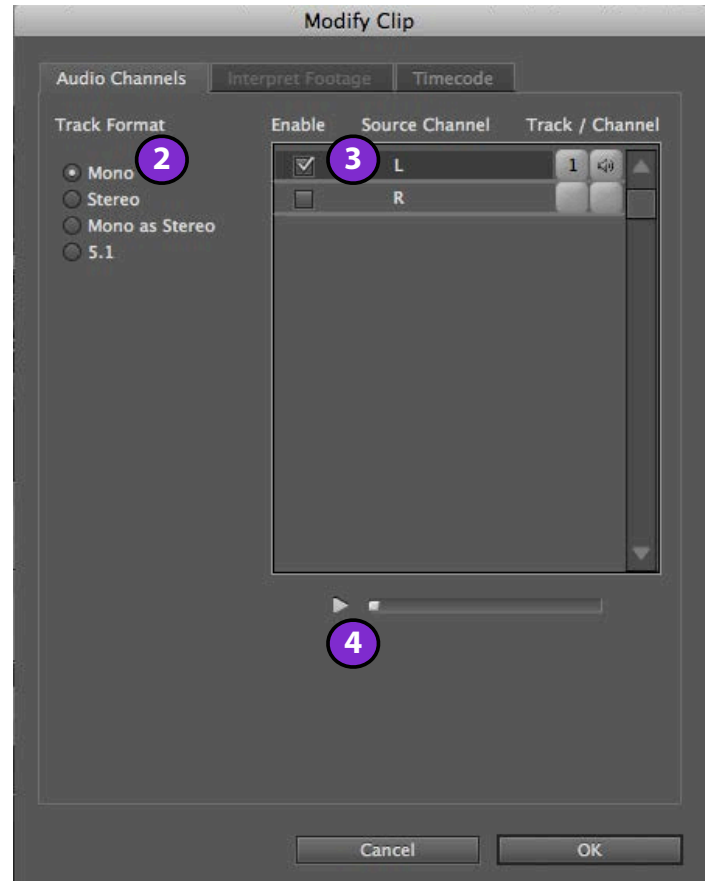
Modify Clip

Audio Channels | Interpret Footage | Timecode

Track Format

Mono
Stereo
Mono as Stereo
5.1

2

Enable | Source Channel | Track / Channel

3

| Enable | Source Channel | Track / Channel |
|---|---|---|
| ☑ | L | 1 |
| ☐ | R | |

4

Cancel
OK